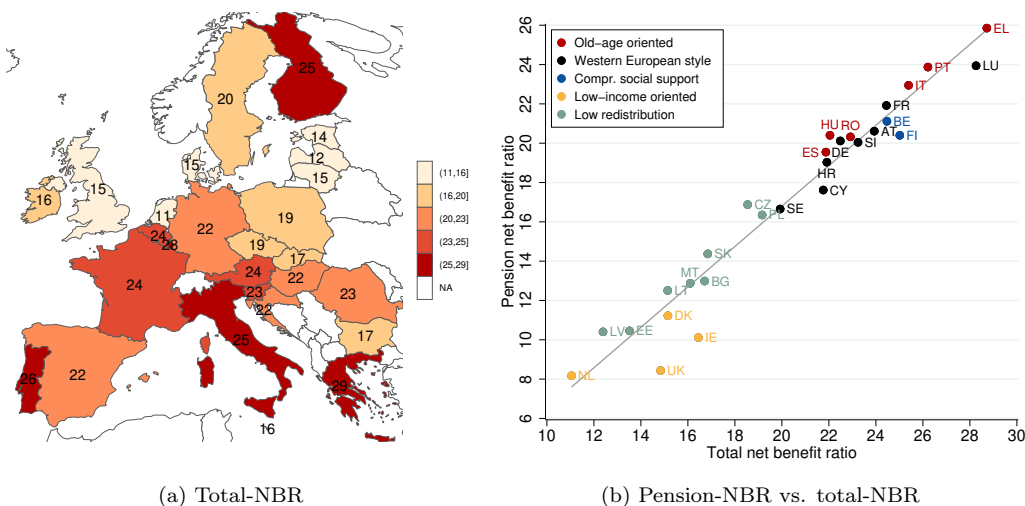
25
20
14
12
15
15
15
16
11
22
19
24
28
19
24
17
22
24
23
22
23
17
25
26
22
29
16

(11,16]
(16,20]
(20,23]
(23,25]
(25,29]
NA

(a) Total-NBR

Old-age oriented
Western European style
Compr. social support
Low-income oriented
Low redistribution

Pension net benefit ratio

26
24
22
20
18
16
14
12
10
8
6

10 12 14 16 18 20 22 24 26 28 30

Total net benefit ratio

EL
PT
LU
IT
FR
BE
FI
HU
RO
AT
SI
ES
DE
HR
CY
SE
CZ
PL
SK
MT
BG
LT
LV
EE
DK
IE
NL
UK

(b) Pension-NBR vs. total-NBR